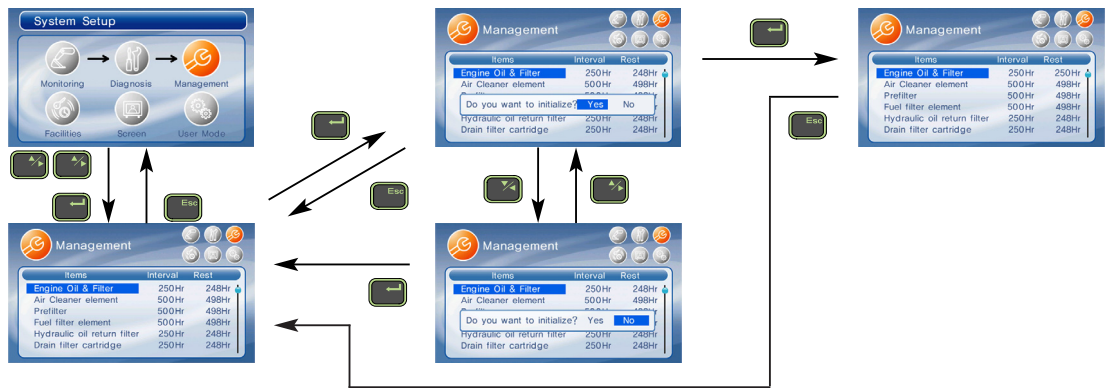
System Setup

Monitoring
Diagnosis
Management
Facilities
Screen
User Mode

Esc

Management

| Items | Interval | Rest |
|---|---|---|
| Engine Oil & Filter | 250Hr | 248Hr |
| Air Cleaner element | 500Hr | 498Hr |
| Prefilter | 500Hr | 498Hr |
| Fuel filter element | 500Hr | 498Hr |
| Hydraulic oil return filter | 250Hr | 248Hr |
| Drain filter cartridge | 250Hr | 248Hr |

Esc

Management

| Items | Interval | Rest |
|---|---|---|
| Engine Oil & Filter | 250Hr | 248Hr |
| Air Cleaner element | 500Hr | 498Hr |
| Prefilter | 500Hr | 498Hr |
| Hydraulic oil return filter | 250Hr | 248Hr |
| Drain filter cartridge | 250Hr | 248Hr |

Do you want to initialize? Yes No

Management

| Items | Interval | Rest |
|---|---|---|
| Engine Oil & Filter | 250Hr | 248Hr |
| Air Cleaner element | 500Hr | 498Hr |
| Hydraulic oil return filter | 250Hr | 248Hr |
| Drain filter cartridge | 250Hr | 248Hr |

Do you want to initialize? Yes No

Management

| Items | Interval | Rest |
|---|---|---|
| Engine Oil & Filter | 250Hr | 250Hr |
| Air Cleaner element | 500Hr | 498Hr |
| Prefilter | 500Hr | 498Hr |
| Fuel filter element | 500Hr | 498Hr |
| Hydraulic oil return filter | 250Hr | 248Hr |
| Drain filter cartridge | 250Hr | 248Hr |

Esc